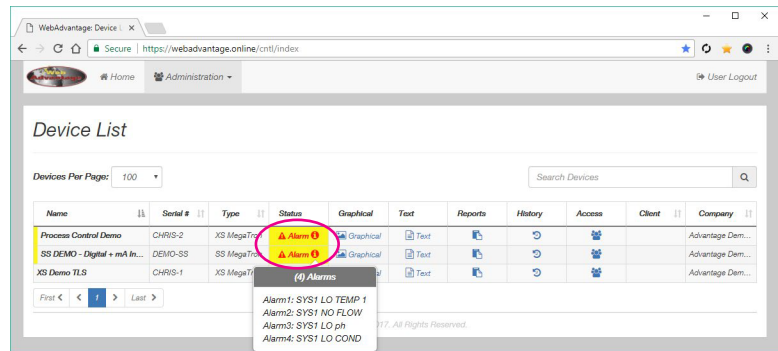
WebAdvantage: Device L ×

Secure | https://webadvantage.online/cntl/index

Home Administration

User Logout

Device List

Devices Per Page: 100

Search Devices

| Name | Serial # | Type | Status | Graphical | Text | Reports | History | Access | Client | Company |
|---|---|---|---|---|---|---|---|---|---|---|
| Process Control Demo | CHRIS-2 | XS MegaTro | Alarm | Graphical | Text | | | | | Advantage Dem... |
| SS DEMO - Digital + mA In... | DEMO-SS | XS MegaTro | Alarm | Graphical | Text | | | | | Advantage Dem... |
| XS Demo TLS | CHRIS-1 | XS MegaTr | | Graphical | Text | | | | | Advantage Dem... |

First < 1 > Last >

(4) Alarms

Alarm1: SYS1 LO TEMP 1
Alarm2: SYS1 NO FLOW
Alarm3: SYS1 LO ph
Alarm4: SYS1 LO COND

017. All Rights Reserved.